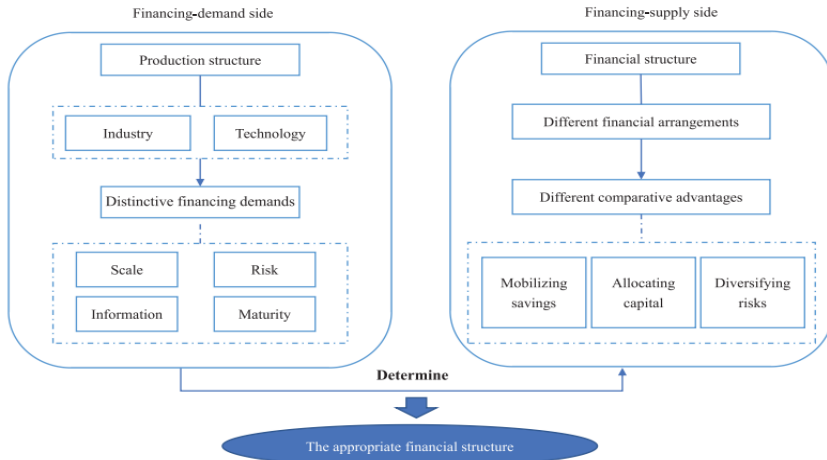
Financing-demand side

Production structure

Industry

Technology

Distinctive financing demands

Scale

Risk

Information

Maturity

Financing-supply side

Financial structure

Different financial arrangements

Different comparative advantages

Mobilizing savings

Allocating capital

Diversifying risks

Determine

The appropriate financial structure